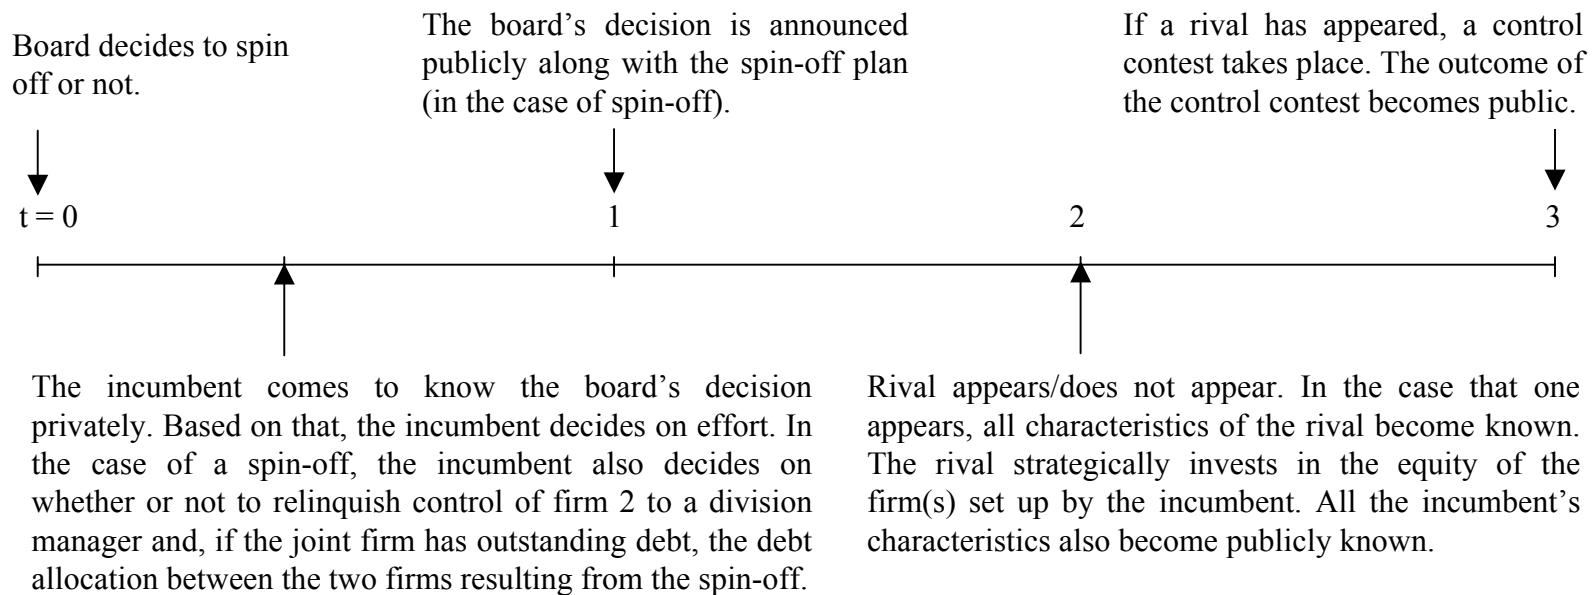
Board decides to spin off or not.

The board's decision is announced publicly along with the spin-off plan (in the case of spin-off).

If a rival has appeared, a control contest takes place. The outcome of the control contest becomes public.

t = 0

1

2

3

The incumbent comes to know the board's decision privately. Based on that, the incumbent decides on effort. In the case of a spin-off, the incumbent also decides on whether or not to relinquish control of firm 2 to a division manager and, if the joint firm has outstanding debt, the debt allocation between the two firms resulting from the spin-off.

Rival appears/does not appear. In the case that one appears, all characteristics of the rival become known. The rival strategically invests in the equity of the firm(s) set up by the incumbent. All the incumbent's characteristics also become publicly known.